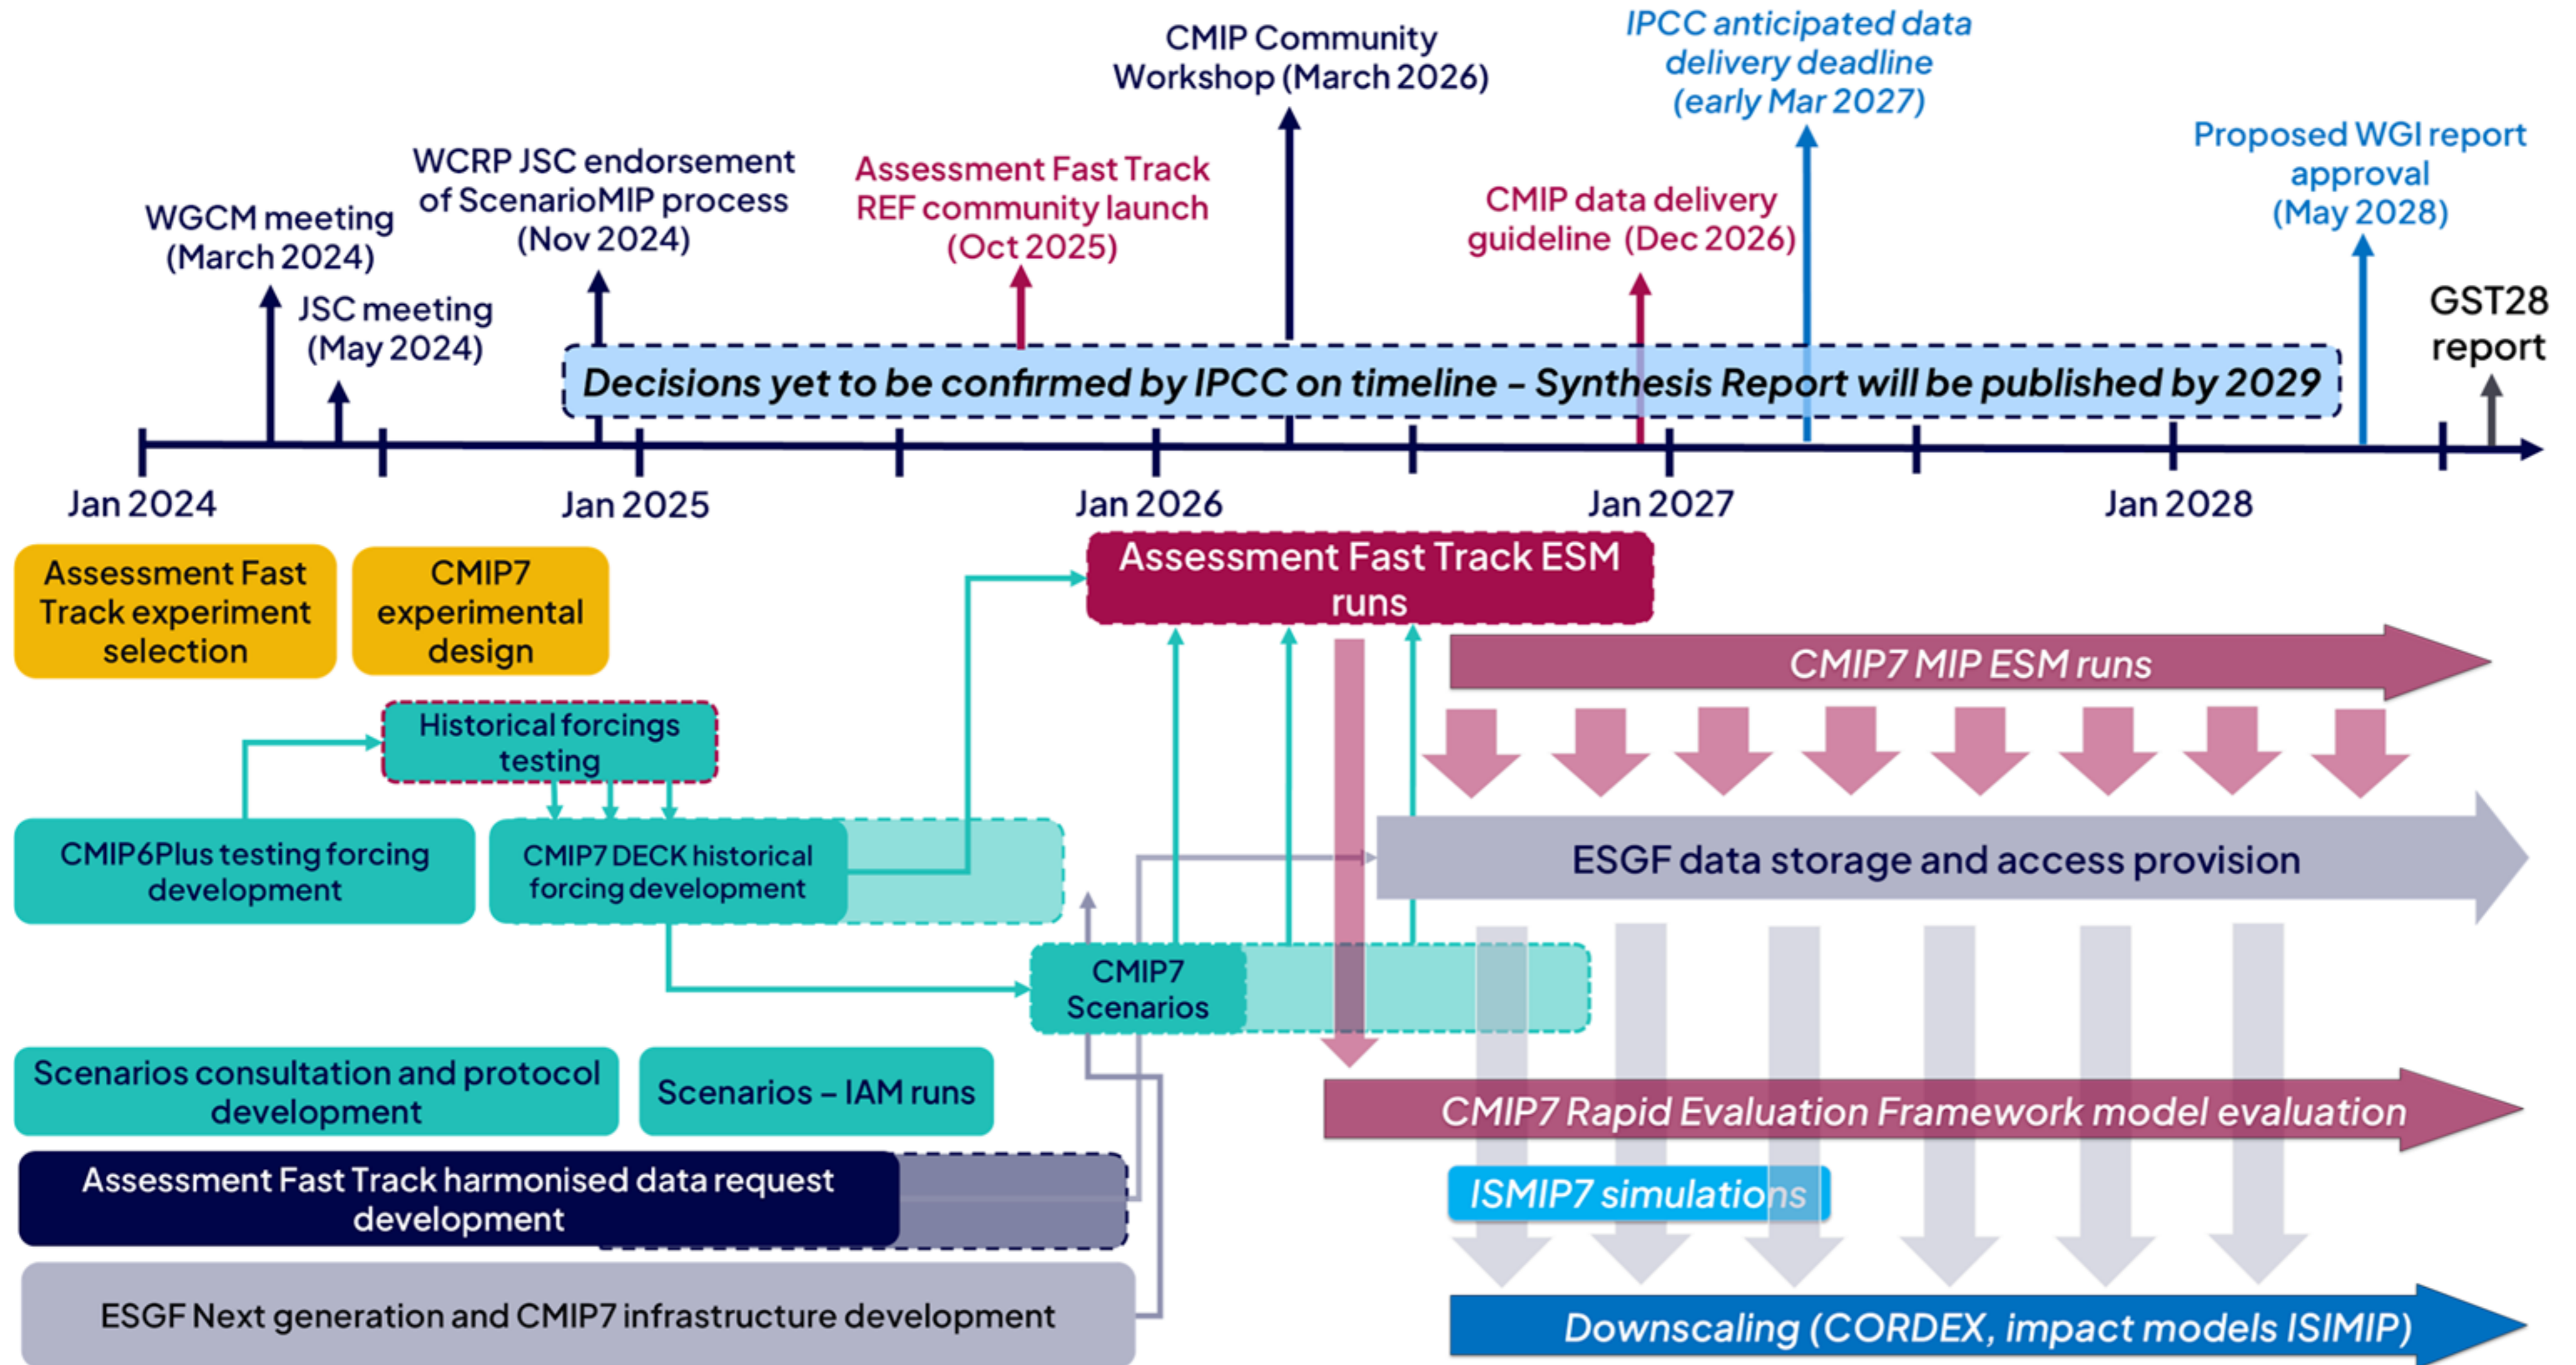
CMIP Community Workshop (March 2026)

IPCC anticipated data delivery deadline (early Mar 2027)

Proposed WGI report approval (May 2028)

WCRP JSC endorsement of ScenarioMIP process (Nov 2024)

Assessment Fast Track REF community launch (Oct 2025)

CMIP data delivery guideline (Dec 2026)

WGCM meeting (March 2024)

JSC meeting (May 2024)

GST28 report

Decisions yet to be confirmed by IPCC on timeline – Synthesis Report will be published by 2029

Jan 2024

Jan 2025

Jan 2026

Jan 2027

Jan 2028

Assessment Fast Track experiment selection

CMIP7 experimental design

Assessment Fast Track ESM runs

CMIP7 MIP ESM runs

Historical forcings testing

CMIP6Plus testing forcing development

CMIP7 DECK historical forcing development

ESGF data storage and access provision

CMIP7 Scenarios

Scenarios consultation and protocol development

Scenarios – IAM runs

CMIP7 Rapid Evaluation Framework model evaluation

Assessment Fast Track harmonised data request development

ISMIP7 simulations

ESGF Next generation and CMIP7 infrastructure development

Downscaling (CORDEX, impact models ISIMIP)